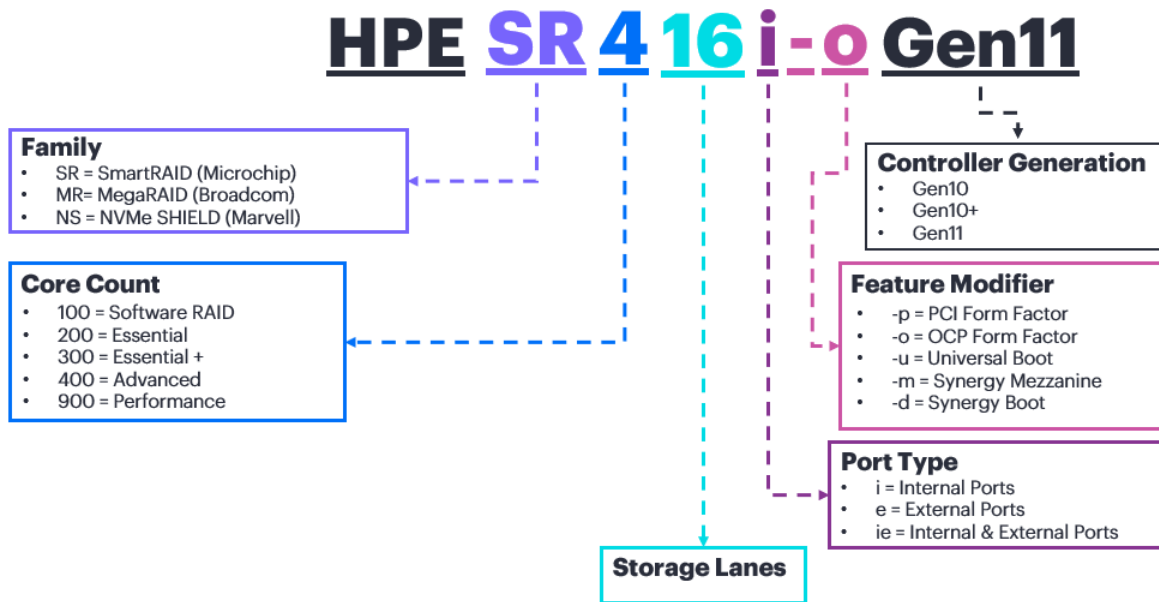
HPE SR 4 16 i - o Gen11

Family
- SR = SmartRAID (Microchip)
- MR= MegaRAID (Broadcom)
- NS = NVMe SHIELD (Marvell)

Controller Generation
- Gen10
- Gen10+
- Gen11

Core Count
- 100 = Software RAID
- 200 = Essential
- 300 = Essential +
- 400 = Advanced
- 900 = Performance

Feature Modifier
- -p = PCI Form Factor
- -o = OCP Form Factor
- -u = Universal Boot
- -m = Synergy Mezzanine
- -d = Synergy Boot

Port Type
- i = Internal Ports
- e = External Ports
- ie = Internal & External Ports

Storage Lanes